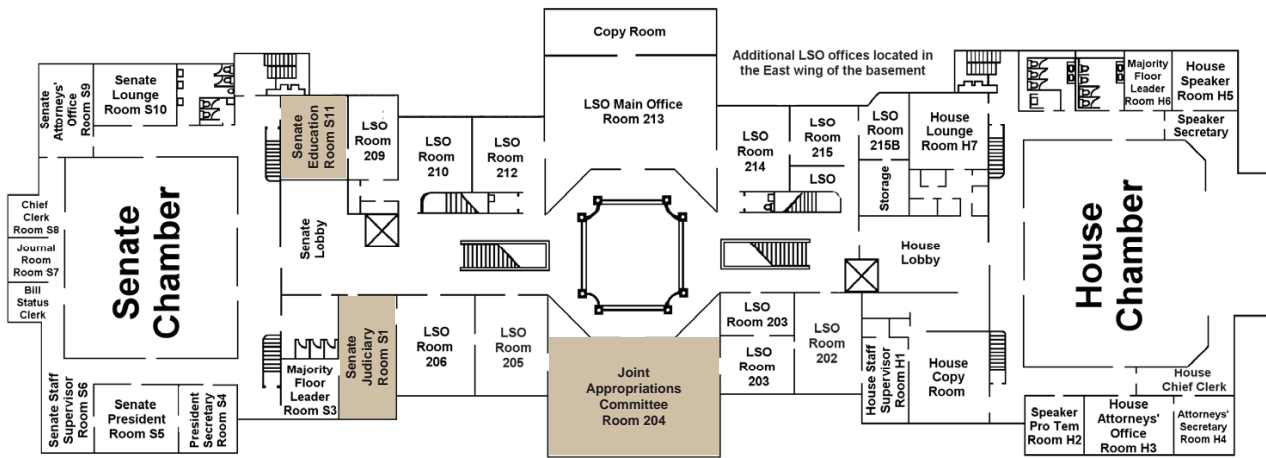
Copy Room

Additional LSO offices located in the East wing of the basement

Senate Attorneys' Office Room S9

Senate Lounge Room S10

Senate Education Room S11

LSO Room 209

LSO Room 210

LSO Room 212

LSO Main Office Room 213

LSO Room 214

LSO Room 215

LSO Room 215B

House Lounge Room H7

Majority Floor Leader Room H6

House Speaker Room H5

Speaker Secretary

LSO

Storage

Chief Clerk Room S8

Journal Room Room S7

Bill Status Clerk

Senate Chamber

Senate Lobby

House Lobby

House Chamber

Majority Floor Leader Room S3

Senate Judiciary Room S1

LSO Room 206

LSO Room 205

LSO Room 203

LSO Room 203

LSO Room 202

House Staff Supervisor Room H1

House Copy Room

House Chief Clerk

Joint Appropriations Committee Room 204

Senate Staff Supervisor Room S6

Senate President Room S5

President Secretary Room S4

Speaker Pro Tem Room H2

House Attorneys' Office Room H3

Attorneys' Secretary Room H4